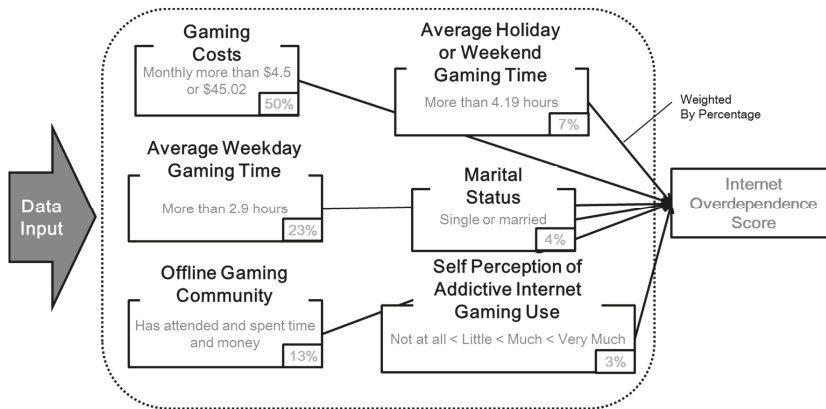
Data Input

Gaming Costs

Monthly more than $4.5 or $45.02

50%

Average Holiday or Weekend Gaming Time

More than 4.19 hours

7%

Weighted By Percentage

Average Weekday Gaming Time

More than 2.9 hours

23%

Marital Status

Single or married

4%

Internet Overdependence Score

Offline Gaming Community

Has attended and spent time and money

13%

Self Perception of Addictive Internet Gaming Use

Not at all < Little < Much < Very Much

3%